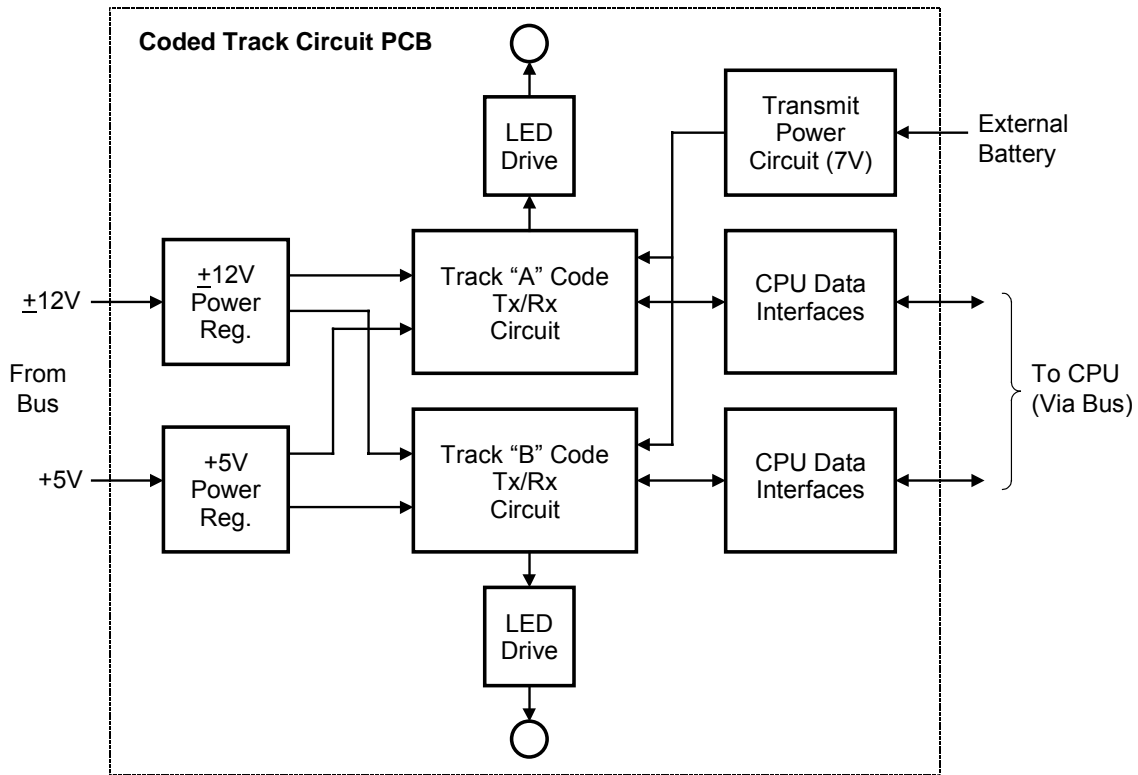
Coded Track Circuit PCB

LED Drive

Transmit Power Circuit (7V)

External Battery

$\underline{+}$12V Power Reg.

Track “A” Code Tx/Rx Circuit

CPU Data Interfaces

$\underline{+}$12V

From Bus

To CPU (Via Bus)

+5V Power Reg.

Track “B” Code Tx/Rx Circuit

CPU Data Interfaces

+5V

LED Drive